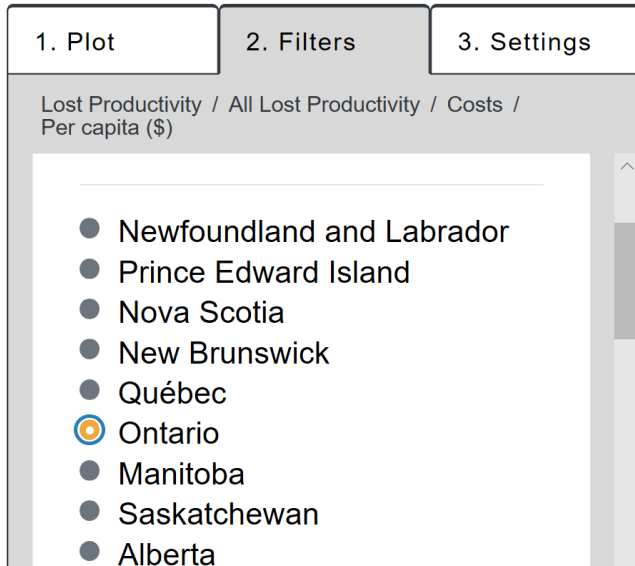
1. Plot
2. Filters
3. Settings

Lost Productivity / All Lost Productivity / Costs / Per capita ($)

Newfoundland and Labrador
Prince Edward Island
Nova Scotia
New Brunswick
Québec
Ontario
Manitoba
Saskatchewan
Alberta